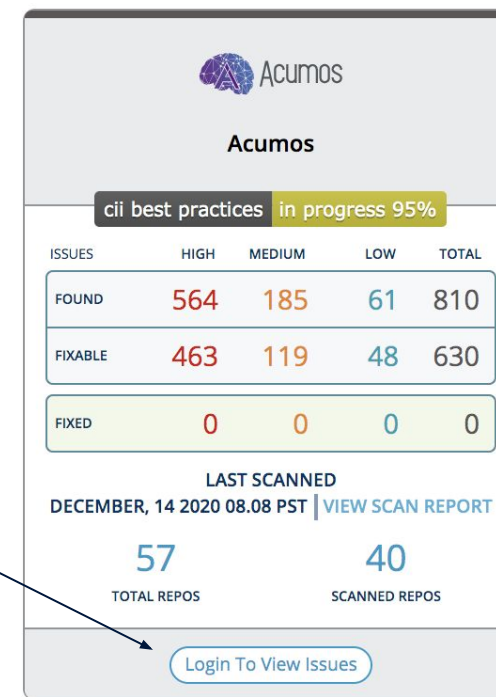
Acumos

Acumos

cii best practices in progress 95%

| ISSUES | HIGH | MEDIUM | LOW | TOTAL |
|---|---|---|---|---|
| FOUND | 564 | 185 | 61 | 810 |
| FIXABLE | 463 | 119 | 48 | 630 |
| FIXED | 0 | 0 | 0 | 0 |

LAST SCANNED
DECEMBER, 14 2020 08.08 PST | VIEW SCAN REPORT

57
TOTAL REPOS

40
SCANNED REPOS

Login To View Issues